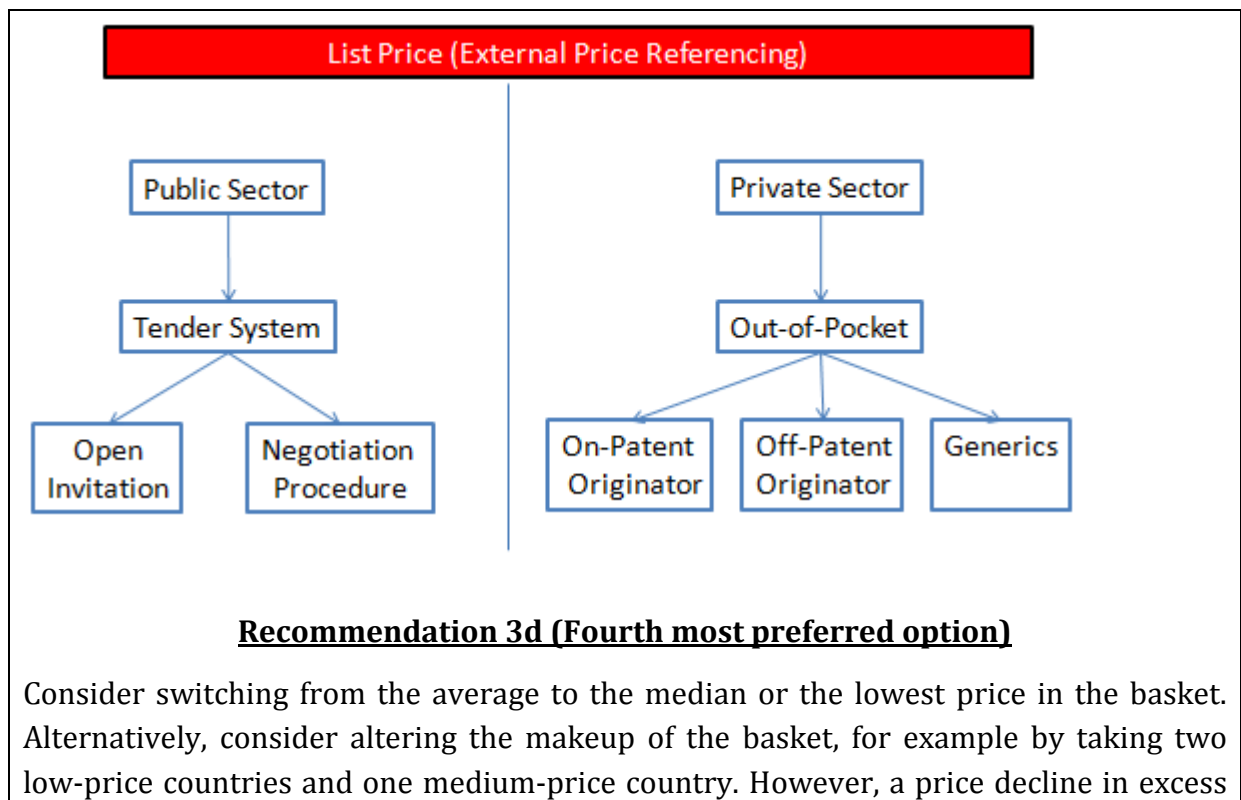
List Price (External Price Referencing)

Public Sector

Tender System

Open Invitation

Negotiation Procedure

Private Sector

Out-of-Pocket

On-Patent Originator

Off-Patent Originator

Generics

Recommendation 3d (Fourth most preferred option)

Consider switching from the average to the median or the lowest price in the basket. Alternatively, consider altering the makeup of the basket, for example by taking two low-price countries and one medium-price country. However, a price decline in excess